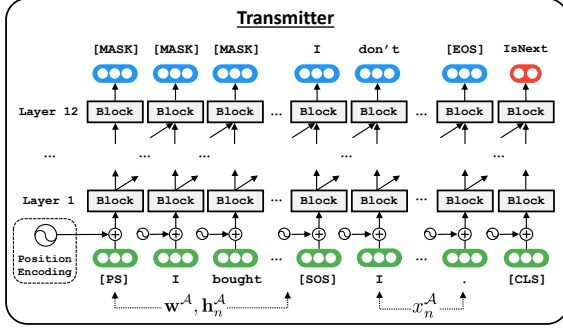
Transmitter

[MASK] [MASK] [MASK] ... I don't ... [EOS] IsNext

Layer 12 Block Block Block ... Block Block ... Block Block

... ... ... ... ...

Layer 1 Block Block Block ... Block Block ... Block Block

Position Encoding

[PS] I bought ... [SOS] I ... . [CLS]

$\mathbf{w}^{\mathcal{A}}, \mathbf{h}_n^{\mathcal{A}}$ $x_n^{\mathcal{A}}$